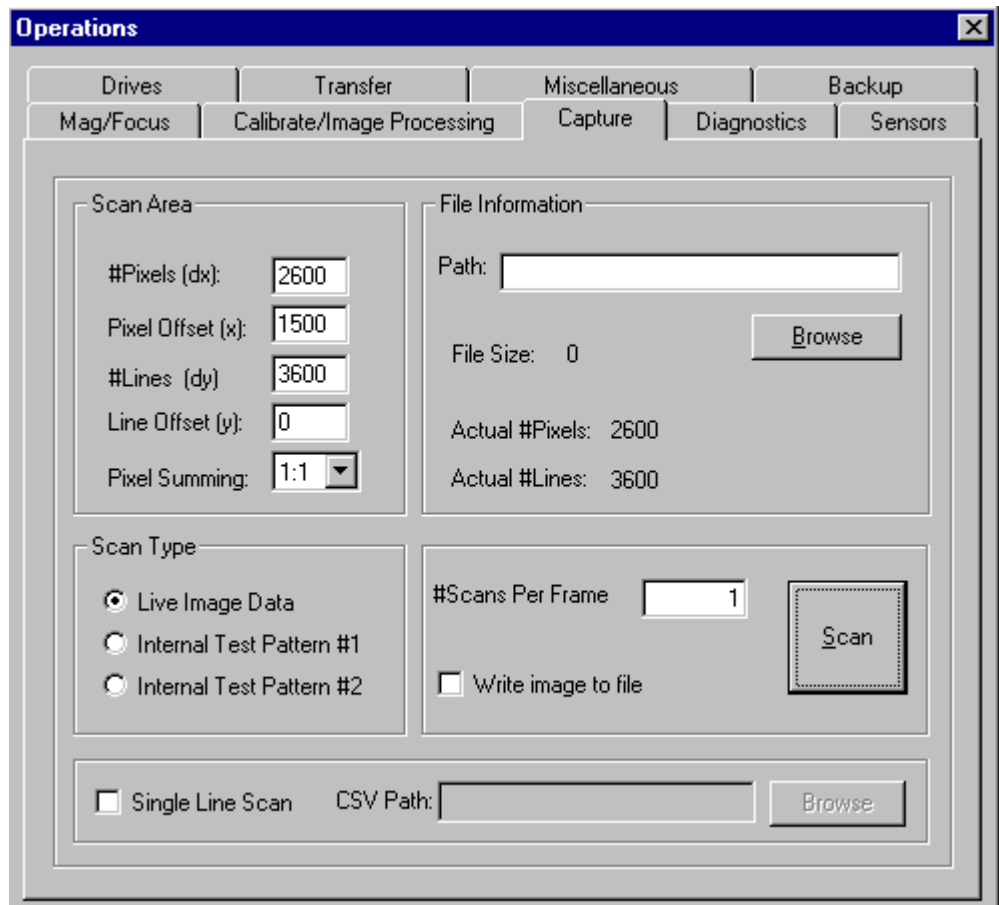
Operations

Drives
Transfer
Miscellaneous
Backup
Mag/Focus
Calibrate/Image Processing
Capture
Diagnostics
Sensors

Scan Area
#Pixels (dx): 2600
Pixel Offset (x): 1500
#Lines (dy) 3600
Line Offset (y): 0
Pixel Summing: 1:1

File Information
Path:
Browse
File Size: 0
Actual #Pixels: 2600
Actual #Lines: 3600

Scan Type
Live Image Data
Internal Test Pattern #1
Internal Test Pattern #2

#Scans Per Frame 1
Scan
Write image to file

Single Line Scan
CSV Path:
Browse